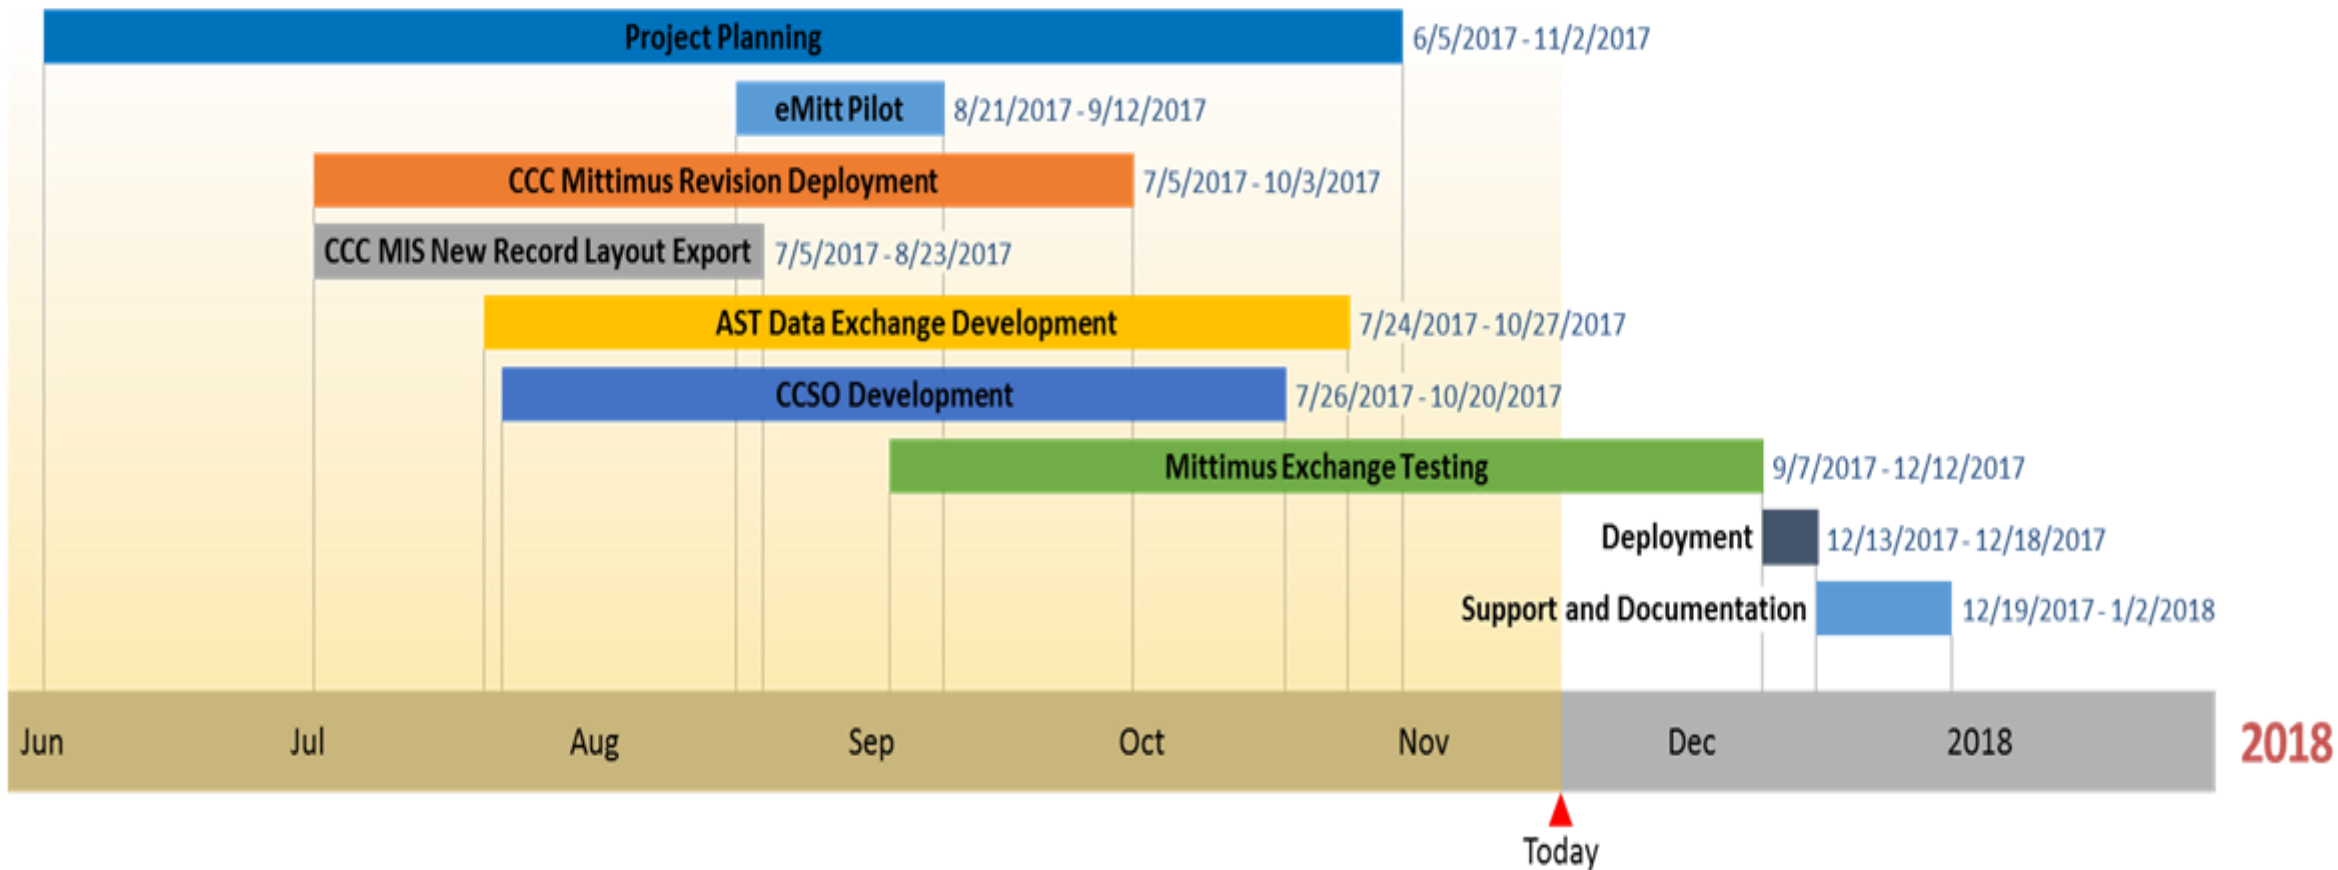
Project Planning 6/5/2017 - 11/2/2017

eMitt Pilot 8/21/2017 - 9/12/2017

CCC Mittimus Revision Deployment 7/5/2017 - 10/3/2017

CCC MIS New Record Layout Export 7/5/2017 - 8/23/2017

AST Data Exchange Development 7/24/2017 - 10/27/2017

CCSO Development 7/26/2017 - 10/20/2017

Mittimus Exchange Testing 9/7/2017 - 12/12/2017

Deployment 12/13/2017 - 12/18/2017

Support and Documentation 12/19/2017 - 1/2/2018

Jun Jul Aug Sep Oct Nov Dec 2018 2018

Today